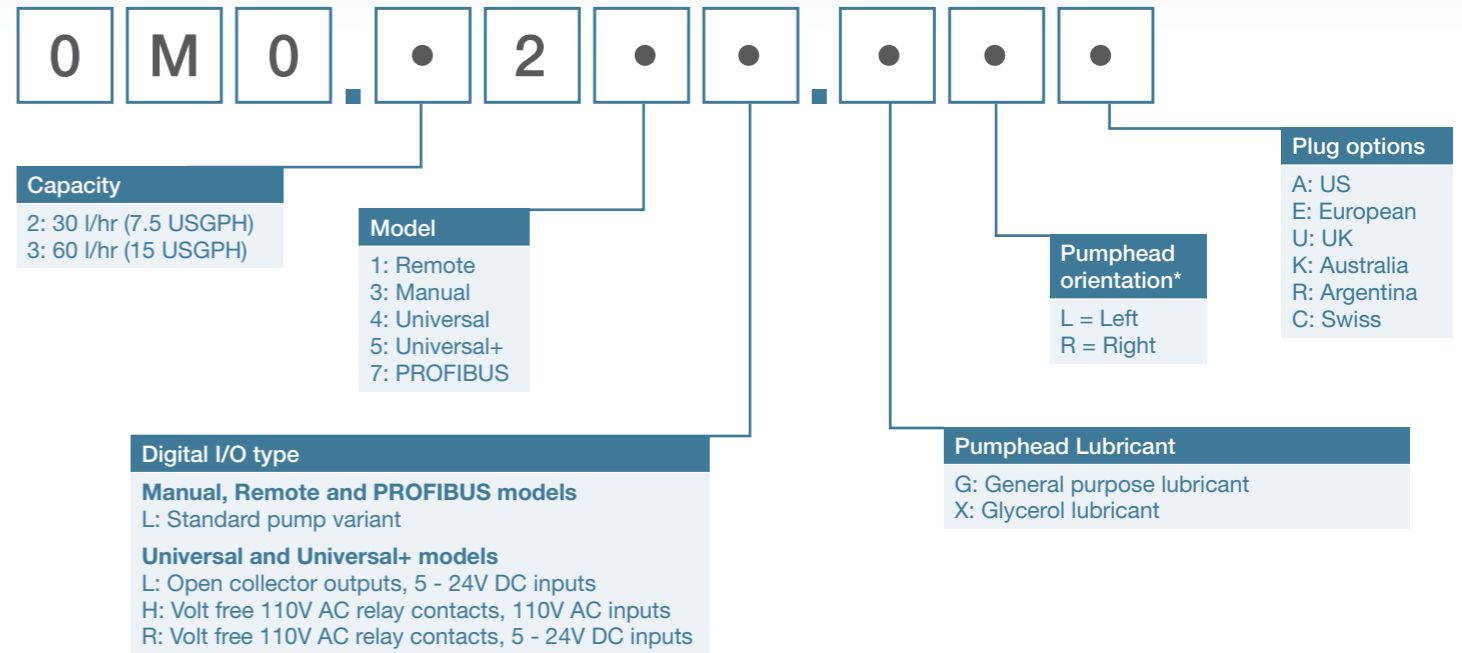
0 M 0 . • 2 • • . • • •

Capacity
2: 30 l/hr (7.5 USGPH)
3: 60 l/hr (15 USGPH)

Model
1: Remote
3: Manual
4: Universal
5: Universal+
7: PROFIBUS

Digital I/O type
Manual, Remote and PROFIBUS models
L: Standard pump variant
Universal and Universal+ models
L: Open collector outputs, 5 - 24V DC inputs
H: Volt free 110V AC relay contacts, 110V AC inputs
R: Volt free 110V AC relay contacts, 5 - 24V DC inputs

Pumphead Lubricant
G: General purpose lubricant
X: Glycerol lubricant

Pumphead orientation*
L = Left
R = Right

Plug options
A: US
E: European
U: UK
K: Australia
R: Argentina
C: Swiss